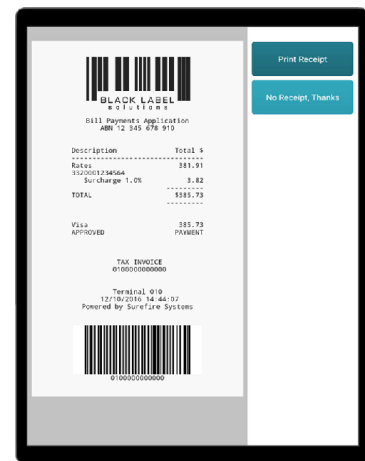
BLACK LABEL
solutions

Bill Payments Application
ABN 12 345 678 910

Description Total $
Rates 381.91
3320001234564
Surcharge 1.0% 3.82
TOTAL $385.73

Visa 385.73
APPROVED PAYMENT

TAX INVOICE
0100000000000

Terminal 010
12/10/2016 14:44:07
Powered by Surefire Systems

0100000000000

Print Receipt

No Receipt, Thanks